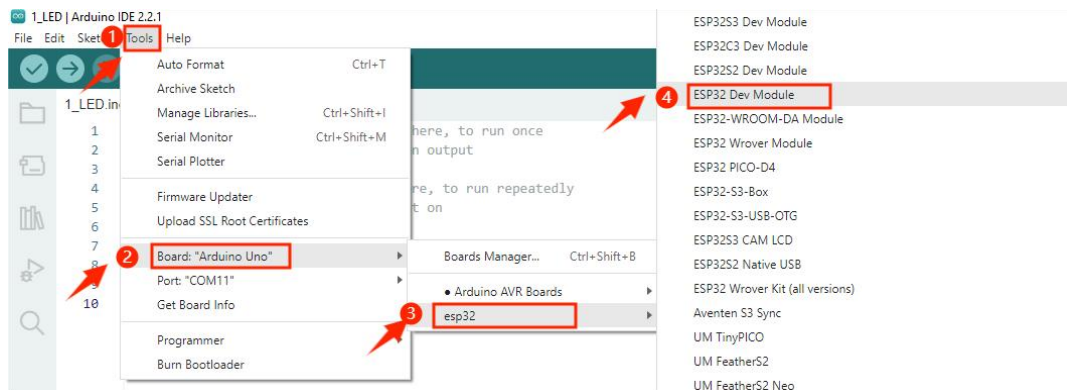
1_LED | Arduino IDE 2.2.1

File Edit Sketch Tools Help

1

1_LED.ino

1
2
3
4
5
6
7
8
9
10

here, to run once
n output

re, to run repeatedly
t on

Auto Format Ctrl+T
Archive Sketch
Manage Libraries... Ctrl+Shift+I
Serial Monitor Ctrl+Shift+M
Serial Plotter

Firmware Updater
Upload SSL Root Certificates

2

Board: "Arduino Uno"
Port: "COM11"
Get Board Info

Programmer
Burn Bootloader

Boards Manager... Ctrl+Shift+B

• Arduino AVR Boards

3

esp32

ESP32S3 Dev Module
ESP32C3 Dev Module
ESP32S2 Dev Module

4

ESP32 Dev Module
ESP32-WROOM-DA Module
ESP32 Wrover Module
ESP32 PICO-D4
ESP32-S3-Box
ESP32-S3-USB-OTG
ESP32S3 CAM LCD
ESP32S2 Native USB
ESP32 Wrover Kit (all versions)
Aventen S3 Sync
UM TinyPICO
UM FeatherS2
UM FeatherS2 Neo